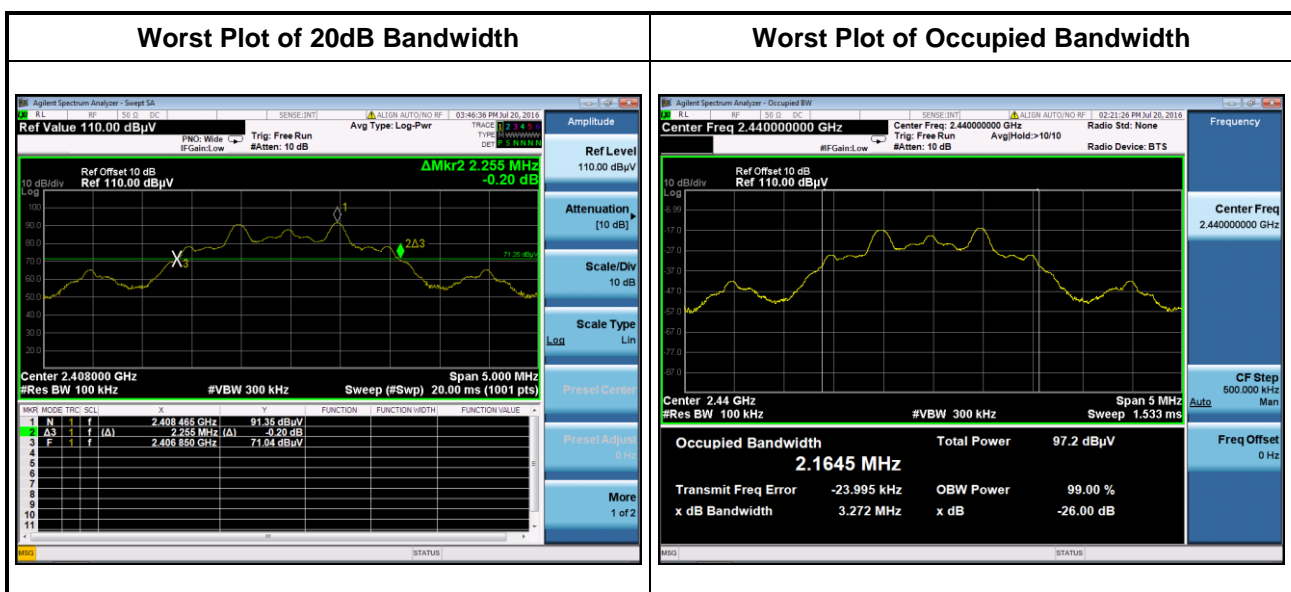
| Worst Plot of 20dB Bandwidth | Worst Plot of Occupied Bandwidth |
|---|---|
| | |

Agilent Spectrum Analyzer - Swept SA
RL RF 50 Ω DC SENSE:INT ALIGN AUTO/NO RF 03:46:36 PM Jul 20, 2016
Ref Value 110.00 dBµV
PNO: Wide IFGain:Low Trig: Free Run #Atten: 10 dB Avg Type: Log-Pwr TRACE 1 2 3 4 5 6 TYPE M WWWWW DET P S N N N N
Amplitude
Ref Offset 10 dB
10 dB/div Ref 110.00 dBµV
ΔMkr2 2.255 MHz
-0.20 dB
Log
100
90.0
80.0
70.0
60.0
50.0
40.0
30.0
20.0
1
2Δ3
X3
71.35 dBµV
Center 2.408000 GHz
#Res BW 100 kHz
#VBW 300 kHz
Span 5.000 MHz
Sweep (#Swp) 20.00 ms (1001 pts)

| MKR | MODE | TRC | SCL | X | Y | FUNCTION | FUNCTION WIDTH | FUNCTION VALUE |
|---|---|---|---|---|---|---|---|---|
| 1 | N | 1 | f | 2.408 465 GHz | 91.35 dBµV | | | |
| 2 | Δ3 | 1 | f (Δ) | 2.255 MHz (Δ) | -0.20 dB | | | |
| 3 | F | 1 | f | 2.406 850 GHz | 71.04 dBµV | | | |
| 4 | | | | | | | | |
| 5 | | | | | | | | |
| 6 | | | | | | | | |
| 7 | | | | | | | | |
| 8 | | | | | | | | |
| 9 | | | | | | | | |
| 10 | | | | | | | | |
| 11 | | | | | | | | |

Ref Level
110.00 dBµV
Attenuation
[10 dB]
Scale/Div
10 dB
Scale Type
Log Lin
Presel Center
Presel Adjust
0 Hz
More
1 of 2
MSG STATUS

Agilent Spectrum Analyzer - Occupied BW
RL RF 50 Ω DC SENSE:INT ALIGN AUTO/NO RF 02:21:26 PM Jul 20, 2016
Center Freq 2.440000000 GHz
Center Freq: 2.440000000 GHz Trig: Free Run #Atten: 10 dB Avg|Hold:>10/10
#IFGain:Low
Radio Std: None
Radio Device: BTS
Frequency
Ref Offset 10 dB
10 dB/div Ref 110.00 dBµV
Log
-6.99
-17.0
-27.0
-37.0
-47.0
-57.0
-67.0
-77.0
-87.0
Center 2.44 GHz
#Res BW 100 kHz
#VBW 300 kHz
Span 5 MHz
Sweep 1.533 ms
Occupied Bandwidth
2.1645 MHz
Total Power 97.2 dBµV
Transmit Freq Error -23.995 kHz
OBW Power 99.00 %
x dB Bandwidth 3.272 MHz
x dB -26.00 dB
Center Freq
2.440000000 GHz
CF Step
500.000 kHz
Auto Man
Freq Offset
0 Hz
MSG STATUS